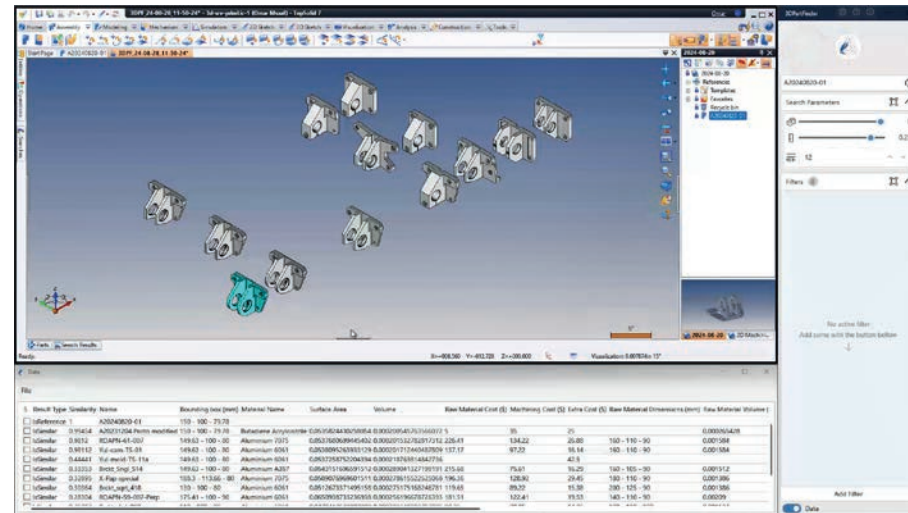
3DPF 24-08-28 11-50-24* - 3d-srv-pdwin-1 (Close Mixed) - TopSolid 7

Home | Assembly | Modeling | Mechanism | Simulation | 2D Sketch | 3D Sketch | Visualization | Analysis | Construction | Tools

Start Page | A20240820-01 | 3DPF 24-08-28 11-50-24*

2024-08-28
2024-08-20
References
Templates
Favorites
Recycle bin
A20240820-01

Parts | Search Results

Ready

X=-908.560 Y=-692.720 Z=+200.000

Visualization 0.00784 in 15°

2024-08-28 | 3D Machin...

3DPartFinder

A20240820-01

Search Parameters

12

Filters

No active filter
Add some with the button below

Add filter

Data

Data

File

| S | Result Type | Similarity | Name | Bounding box [mm] | Material Name | Surface Area | Volume | Raw Material Cost ($) | Machining Cost ($) | Extra Cost ($) | Raw Material Dimensions [mm] | Raw Material Volume |
|---|---|---|---|---|---|---|---|---|---|---|---|---|
| | IsReference | 1 | A20240820-01 | 159 - 100 - 79.78 | | | | | | | | |
| | IsSimilar | 0.95454 | A20231204-Perm modified | 159 - 100 - 79.78 | Butadiene Acrylonitrile | 0.05358244305 | 0.00020054557 | 35 | 25 | | | 0.00050428 |
| | IsSimilar | 0.9012 | RDAPN-41-007 | 149.63 - 100 - 80 | Aluminum 7075 | 0.05376 | 0.00020153 226.41 | 134.22 | 26.80 | | 160 - 110 - 90 | 0.001584 |
| | IsSimilar | 0.90132 | Yui-cam-T5-09 | 149.63 - 100 - 80 | Aluminum 6061 | 0.05380 | 0.00020171 137.17 | 97.22 | 16.14 | | 160 - 110 - 90 | 0.001584 |
| | IsSimilar | 0.44441 | Yui-meld-T5-11a | 149.63 - 100 - 80 | Aluminum 6061 | 0.05372 | 0.00021876 | | 42.5 | | | |
| | IsSimilar | 0.33253 | Brckt_Sngl_S14 | 149.63 - 100 - 80 | Aluminum A357 | 0.05407 | 0.00020091 215.60 | 75.61 | 16.25 | | 160 - 105 - 90 | 0.001512 |
| | IsSimilar | 0.32893 | X-Flap special | 155.3 - 113.66 - 80 | Aluminum 7075 | 0.05890 | 0.00027861 196.35 | 128.92 | 29.45 | | 160 - 110 - 90 | 0.001386 |
| | IsSimilar | 0.32554 | Brckt_sgnl_418 | 155 - 100 - 80 | Aluminum 6061 | 0.05126 | 0.00025171 119.65 | 89.22 | 15.38 | | 200 - 125 - 90 | 0.001386 |
| | IsSimilar | 0.32304 | RDAPN-55-007-Prep | 175.41 - 100 - 90 | Aluminum 6061 | 0.05599 | 0.00025619 181.51 | 122.41 | 35.53 | | 140 - 110 - 90 | 0.00239 |